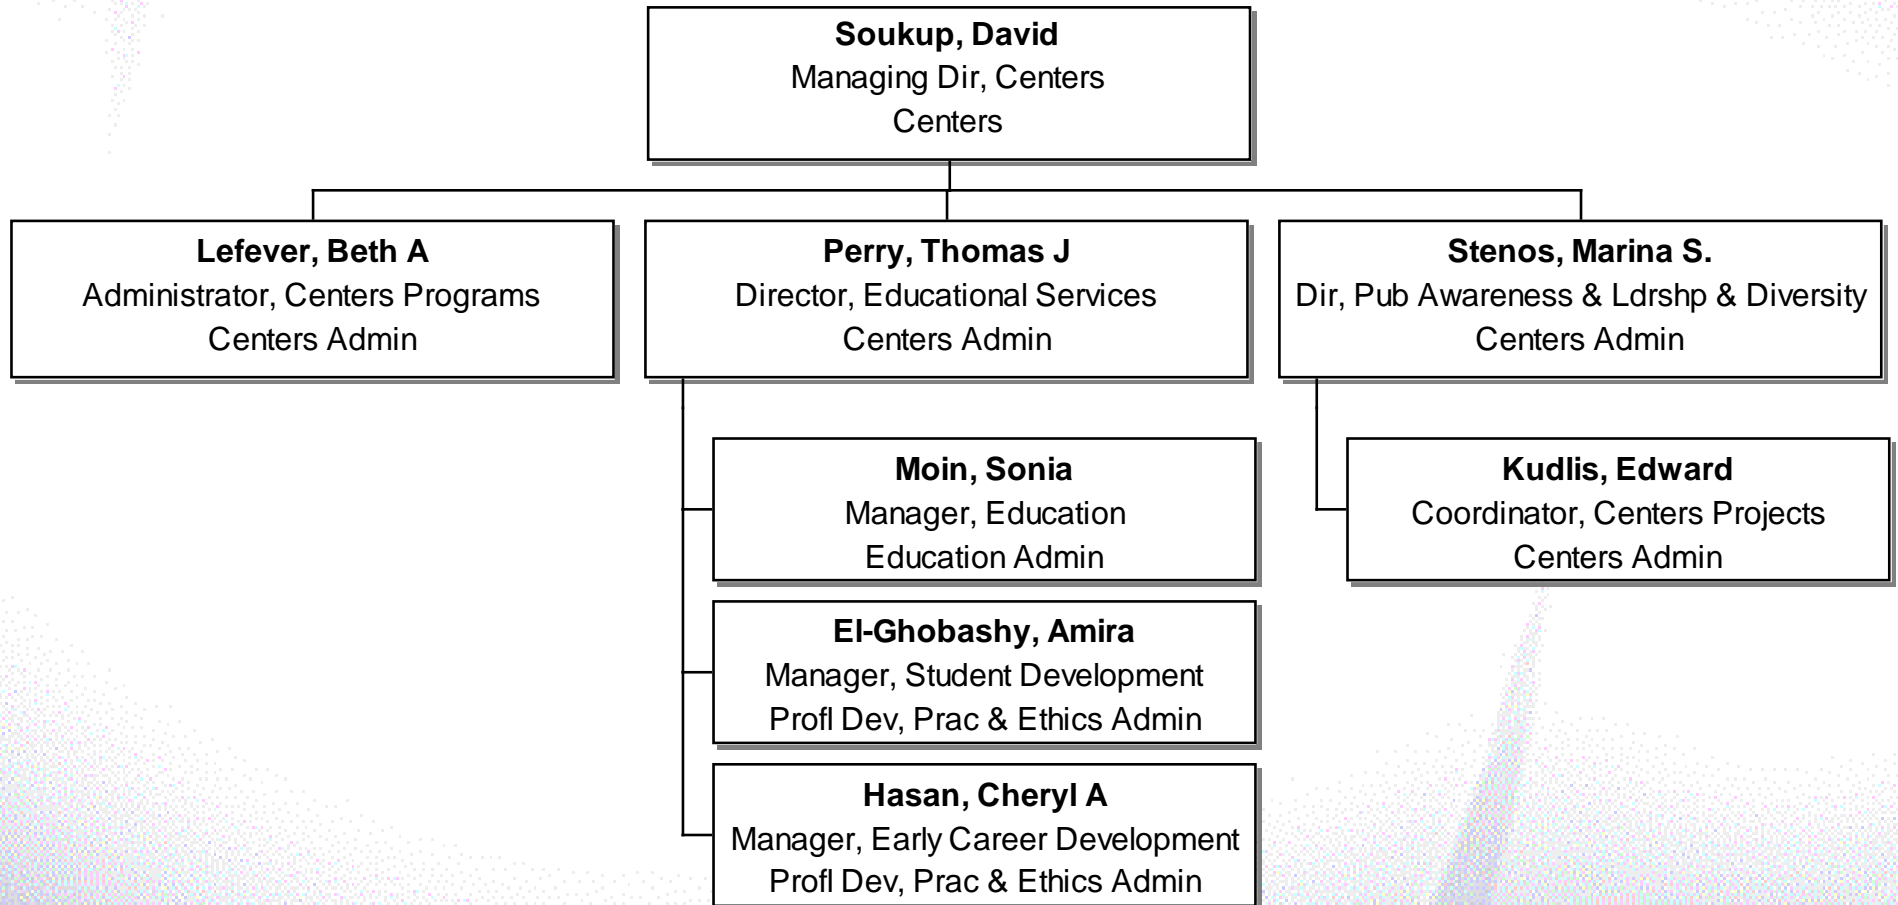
Soukup, David
Managing Dir, Centers
Centers

Lefever, Beth A
Administrator, Centers Programs
Centers Admin

Perry, Thomas J
Director, Educational Services
Centers Admin

Stenos, Marina S.
Dir, Pub Awareness & Ldrshp & Diversity
Centers Admin

Moin, Sonia
Manager, Education
Education Admin

El-Ghobashy, Amira
Manager, Student Development
Profl Dev, Prac & Ethics Admin

Hasan, Cheryl A
Manager, Early Career Development
Profl Dev, Prac & Ethics Admin

Kudlis, Edward
Coordinator, Centers Projects
Centers Admin